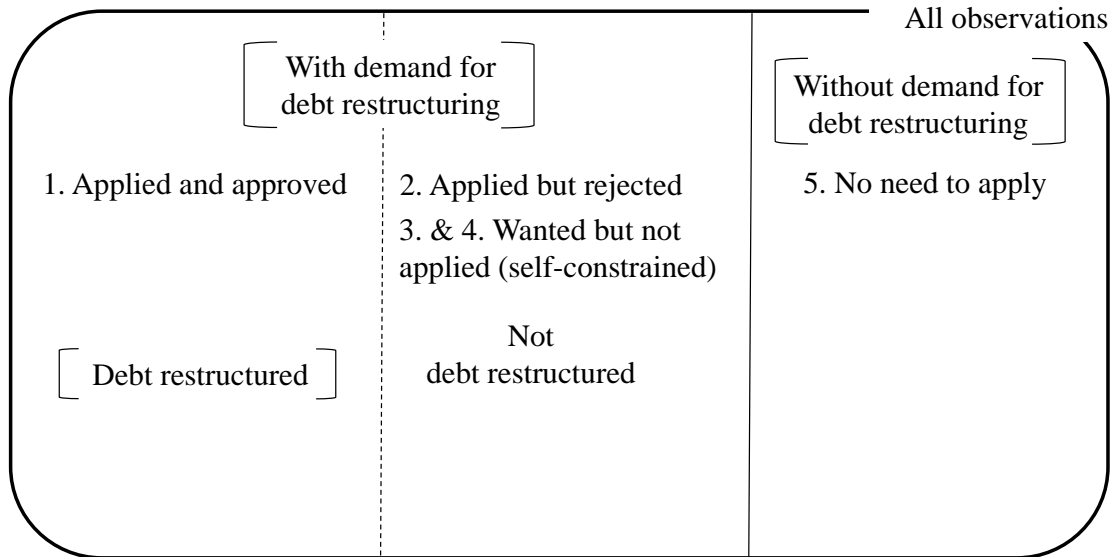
All observations

With demand for debt restructuring

Without demand for debt restructuring

1. Applied and approved

2. Applied but rejected

3. & 4. Wanted but not applied (self-constrained)

5. No need to apply

Debt restructured

Not debt restructured